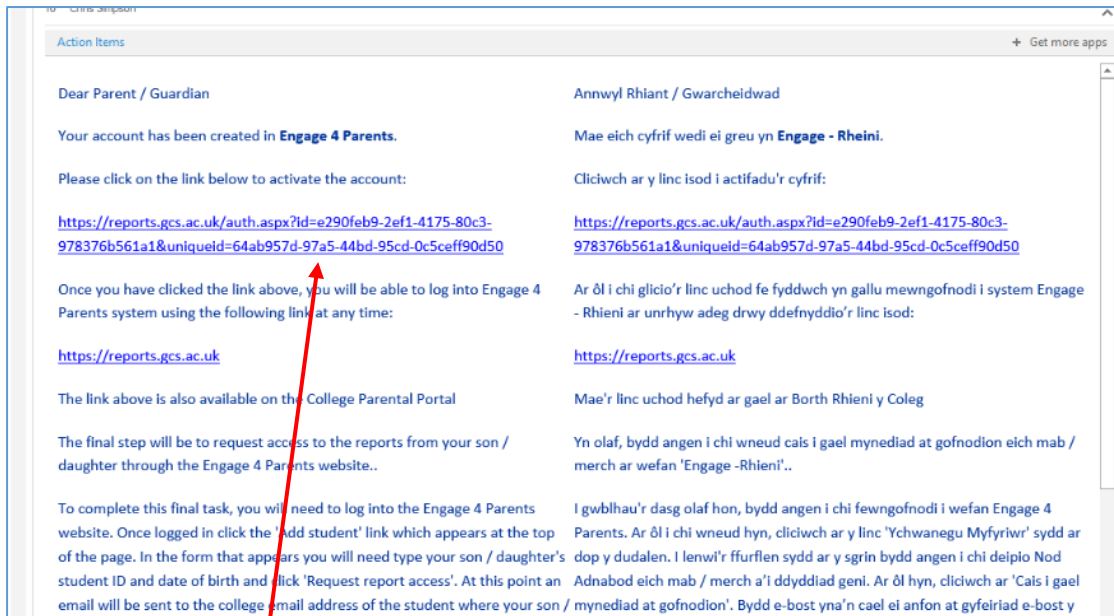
To Chris Simpson

Action Items

+ Get more apps

Dear Parent / Guardian

Your account has been created in **Engage 4 Parents**.

Please click on the link below to activate the account:

https://reports.gcs.ac.uk/auth.aspx?id=e290feb9-2ef1-4175-80c3-978376b561a1&uniqueid=64ab957d-97a5-44bd-95cd-0c5ceff90d50

Once you have clicked the link above, you will be able to log into Engage 4 Parents system using the following link at any time:

https://reports.gcs.ac.uk

The link above is also available on the College Parental Portal

The final step will be to request access to the reports from your son / daughter through the Engage 4 Parents website..

To complete this final task, you will need to log into the Engage 4 Parents website. Once logged in click the 'Add student' link which appears at the top of the page. In the form that appears you will need type your son / daughter's student ID and date of birth and click 'Request report access'. At this point an email will be sent to the college email address of the student where your son /

Annwyl Rhiant / Gwarcheidwad

Mae eich cyfrif wedi ei greu yn **Engage - Rheini**.

Cliciwch ar y linc isod i actifadu'r cyfrif:

https://reports.gcs.ac.uk/auth.aspx?id=e290feb9-2ef1-4175-80c3-978376b561a1&uniqueid=64ab957d-97a5-44bd-95cd-0c5ceff90d50

Ar ôl i chi glicio'r linc uchod fe fyddwch yn gallu mewngofnodi i system Engage - Rhieni ar unrhyw adeg drwy ddefnyddio'r linc isod:

https://reports.gcs.ac.uk

Mae'r linc uchod hefyd ar gael ar Borth Rhieni y Coleg

Yn olaf, bydd angen i chi wneud cais i gael mynediad at gofnodion eich mab / merch ar wefan 'Engage -Rhieni'..

I gwblhau'r dasg olaf hon, bydd angen i chi fewngofnodi i wefan Engage 4 Parents. Ar ôl i chi wneud hyn, cliciwch ar y linc 'Ychwanegu Myfyriwr' sydd ar dop y dudalen. I lenwi'r ffurflen sydd ar y sgrin bydd angen i chi deipio Nod Adnabod eich mab / merch a'i ddyddiad geni. Ar ôl hyn, cliciwch ar 'Cais i gael mynediad at gofnodion'. Bydd e-bost yna'n cael ei anfon at gyfeiriad e-bost y